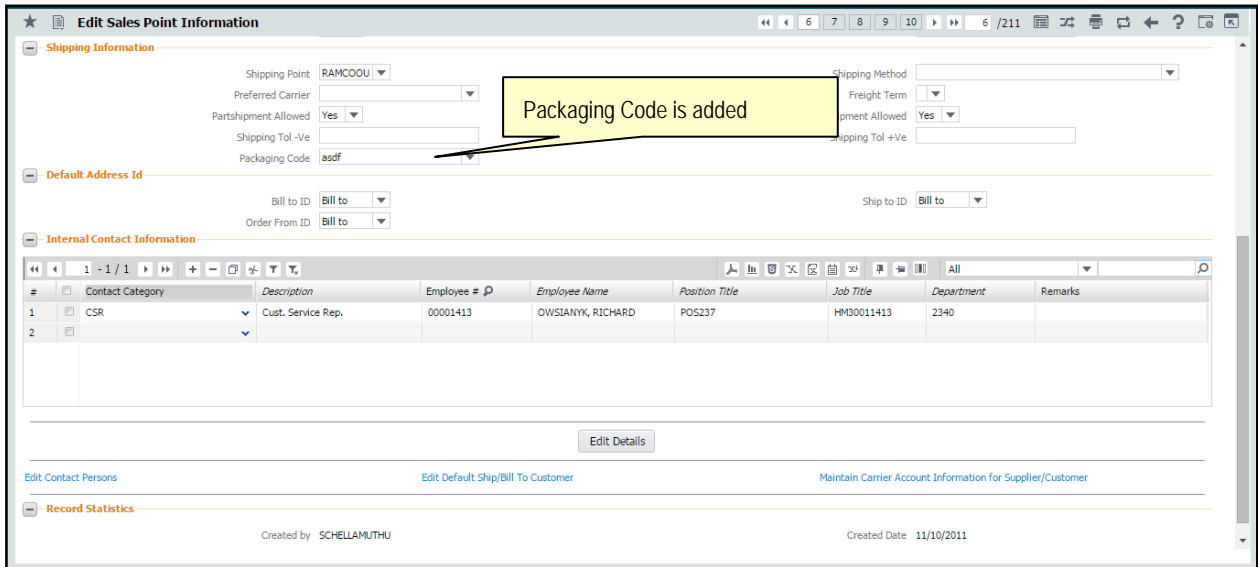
Edit Sales Point Information

6 7 8 9 10 6 /211

Shipping Information

Shipping Point RAMCOOU

Preferred Carrier

Partshipment Allowed Yes

Shipping Tol -Ve

Packaging Code asdf

Packaging Code is added

Shipping Method

Freight Term

pment Allowed Yes

Shipping Tol +Ve

Default Address Id

Bill to ID Bill to

Order From ID Bill to

Ship to ID Bill to

Internal Contact Information

1 - 1 / 1

All

| # | | Contact Category | Description | Employee # | Employee Name | Position Title | Job Title | Department | Remarks |
|---|---|---|---|---|---|---|---|---|---|
| 1 | | CSR | Cust. Service Rep. | 00001413 | OWSIANYK, RICHARD | POS237 | HM30011413 | 2340 | |
| 2 | | | | | | | | | |

Edit Details

Edit Contact Persons

Edit Default Ship/Bill To Customer

Maintain Carrier Account Information for Supplier/Customer

Record Statistics

Created by SCHELLAMUTHU

Created Date 11/10/2011